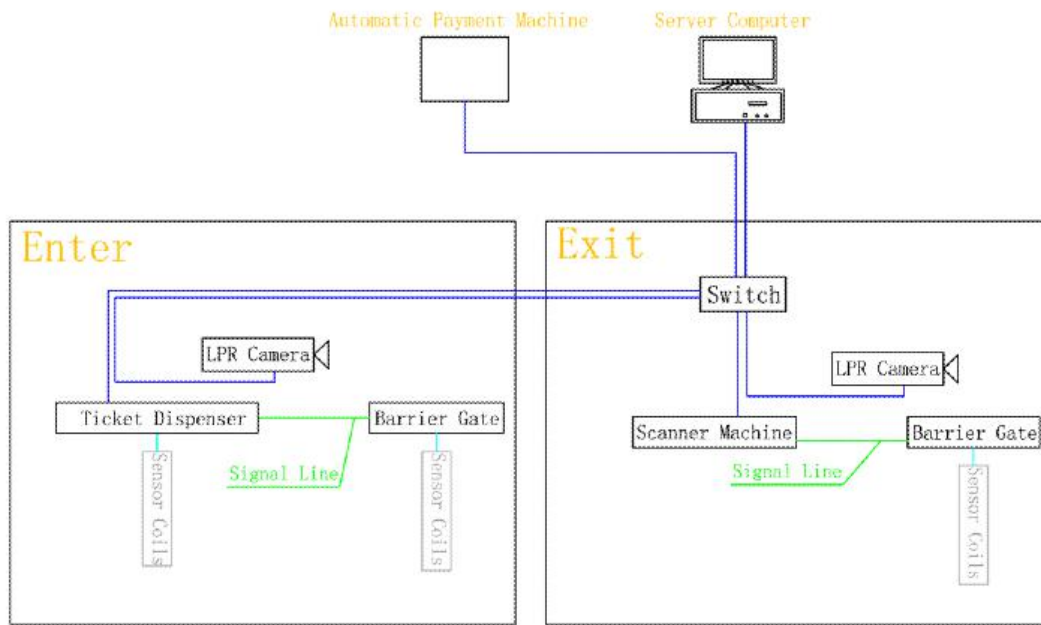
Automatic Payment Machine

Server Computer

Enter

Exit

Switch

LPR Camera

Ticket Dispenser

Barrier Gate

Signal Line

Sensor Coils

Sensor Coils

LPR Camera

Scanner Machine

Barrier Gate

Signal Line

Sensor Coils